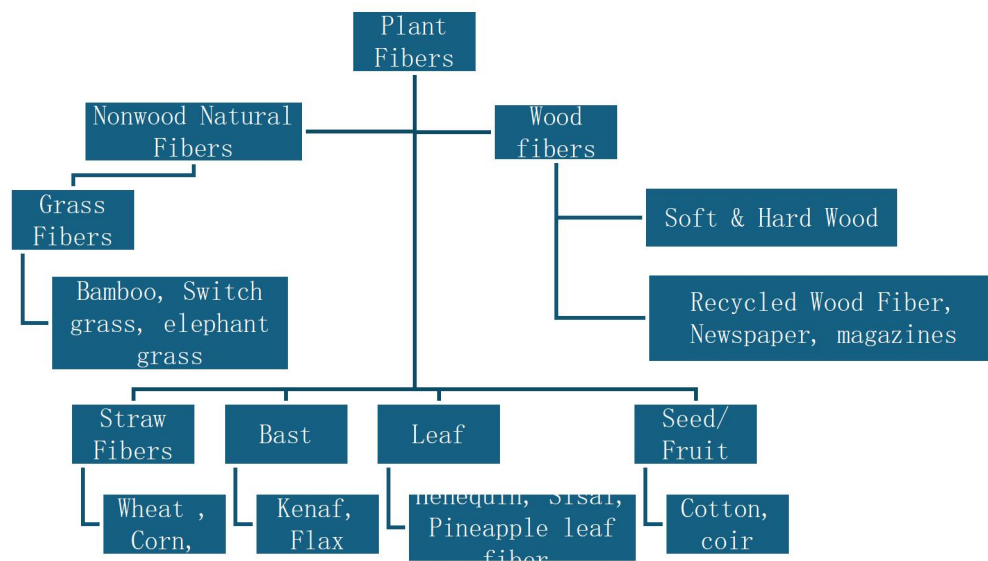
Plant Fibers

Nonwood Natural Fibers

Wood fibers

Grass Fibers

Soft & Hard Wood

Bamboo, Switch grass, elephant grass

Recycled Wood Fiber, Newspaper, magazines

Straw Fibers

Bast

Leaf

Seed/ Fruit

Wheat , Corn,

Kenaf, Flax

Henequin, Sisal, Pineapple leaf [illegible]

Cotton, coir